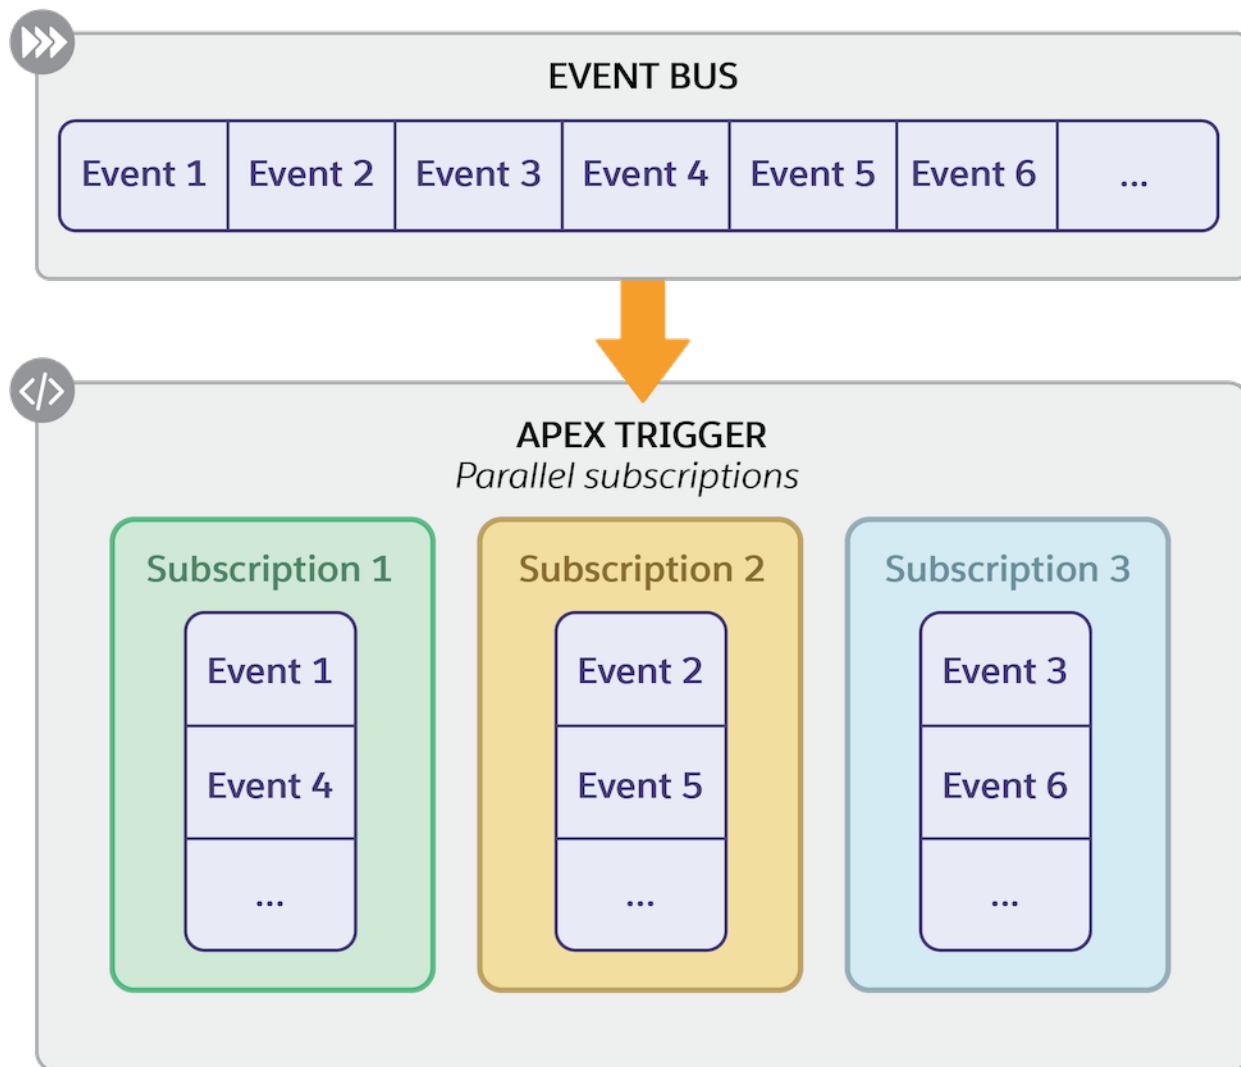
EVENT BUS

| Event 1 | Event 2 | Event 3 | Event 4 | Event 5 | Event 6 | ... |
|---|---|---|---|---|---|---|

APEX TRIGGER
*Parallel subscriptions*

Subscription 1

Event 1

Event 4

...

Subscription 2

Event 2

Event 5

...

Subscription 3

Event 3

Event 6

...